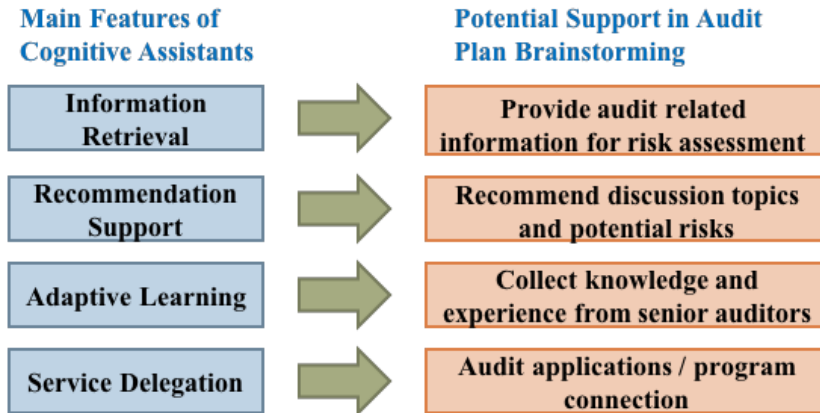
Main Features of Cognitive Assistants

Potential Support in Audit Plan Brainstorming

Information Retrieval

Provide audit related information for risk assessment

Recommendation Support

Recommend discussion topics and potential risks

Adaptive Learning

Collect knowledge and experience from senior auditors

Service Delegation

Audit applications / program connection